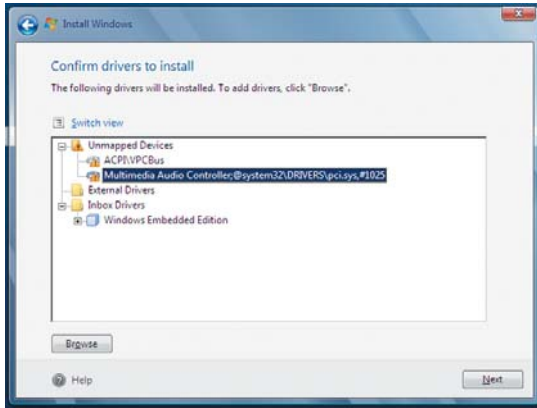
Install Windows

Confirm drivers to install

The following drivers will be installed. To add drivers, click "Browse".

Switch view

Unmapped Devices

ACPI\VPCBus

Multimedia Audio Controller;@system32\DRIVERS\pci.sys,#1025

External Drivers

Inbox Drivers

Windows Embedded Edition

Browse

Help

Next